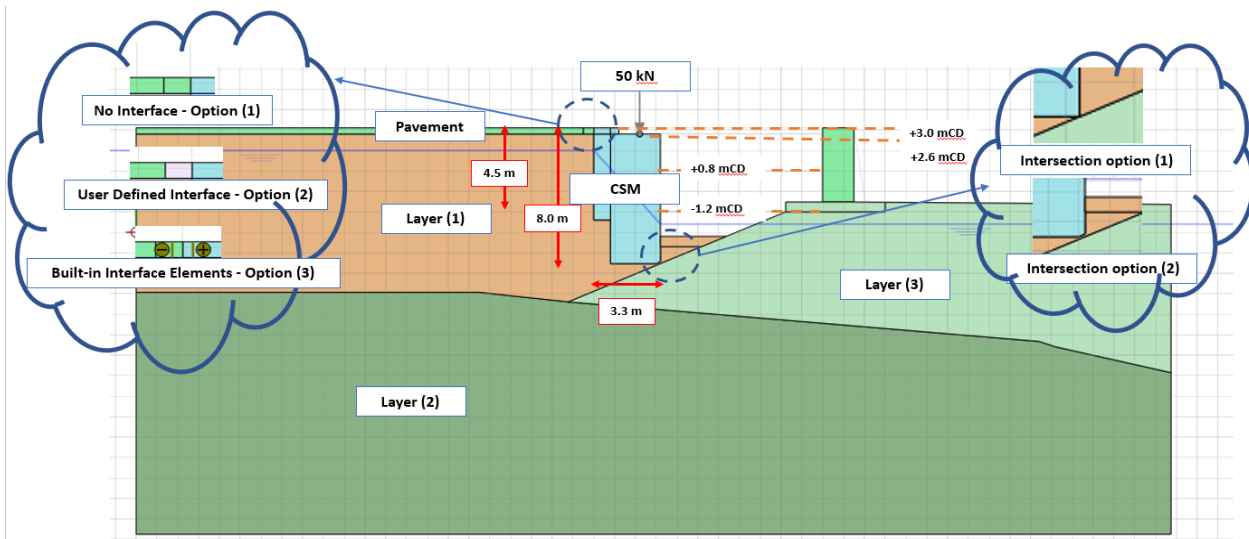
50 kN

No Interface - Option (1)

Pavement

+3.0 mCD

+2.6 mCD

Intersection option (1)

4.5 m

+0.8 mCD

User Defined Interface - Option (2)

CSM

Layer (1)

8.0 m

-1.2 mCD

Built-in Interface Elements - Option (3)

Intersection option (2)

Layer (3)

3.3 m

Layer (2)